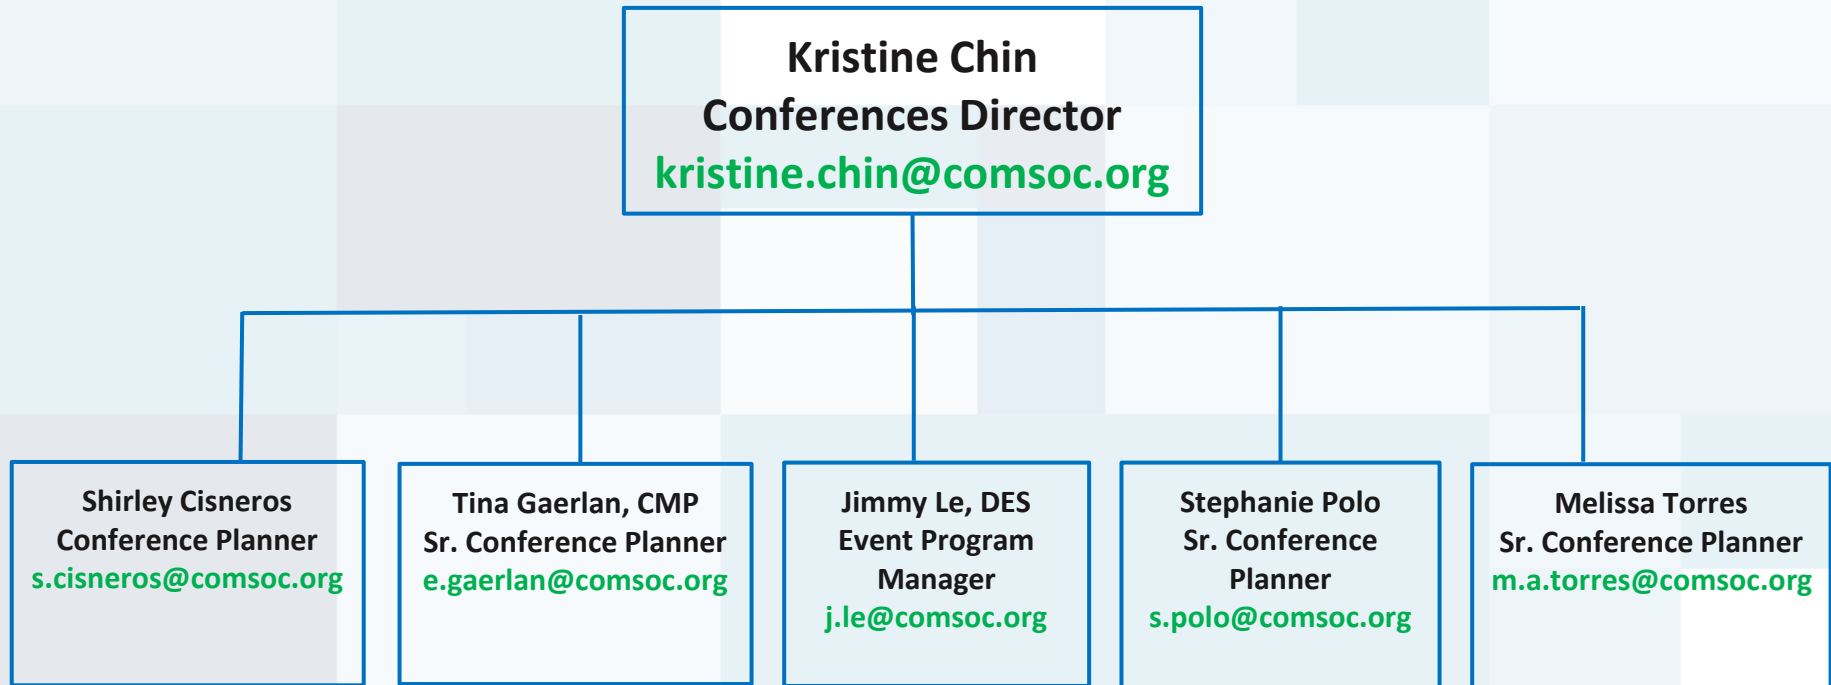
Kristine Chin
Conferences Director
kristine.chin@comsoc.org

Shirley Cisneros
Conference Planner
s.cisneros@comsoc.org

Tina Gaerlan, CMP
Sr. Conference Planner
e.gaerlan@comsoc.org

Jimmy Le, DES
Event Program Manager
j.le@comsoc.org

Stephanie Polo
Sr. Conference Planner
s.polo@comsoc.org

Melissa Torres
Sr. Conference Planner
m.a.torres@comsoc.org